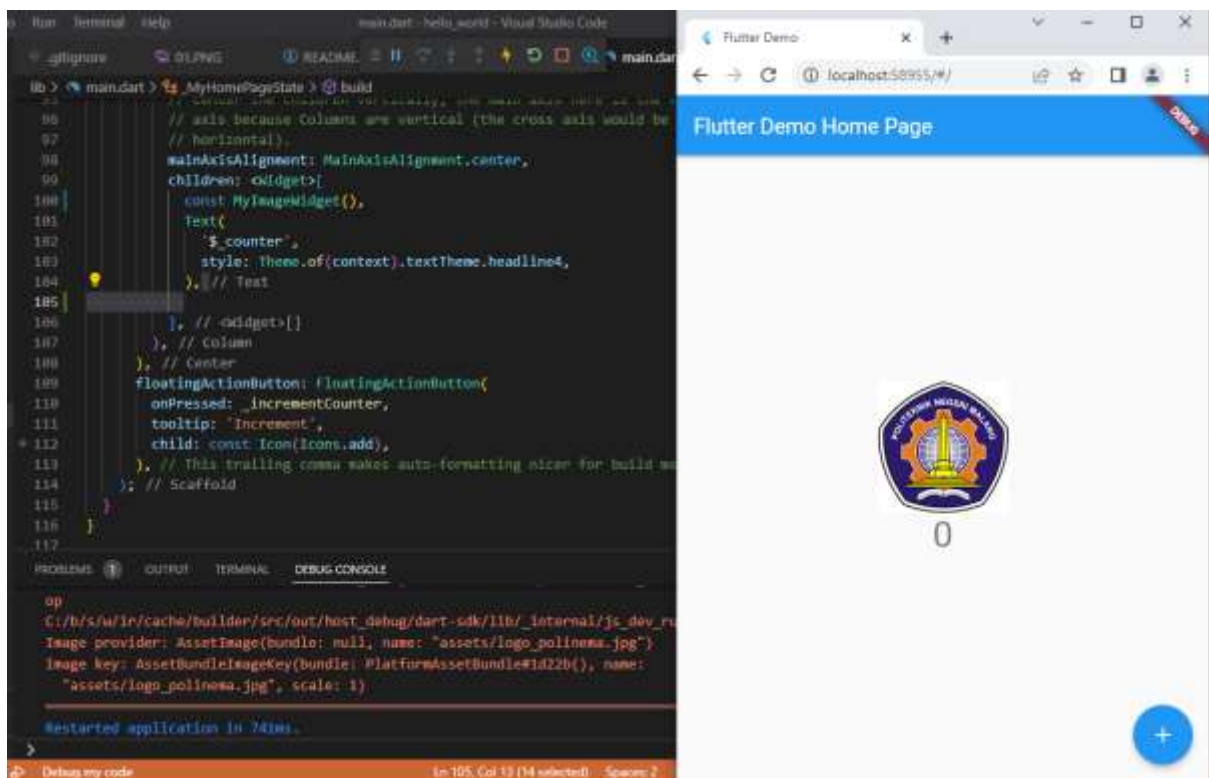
Run Terminal Help main.dart - hello_world - Visual Studio Code

.gitignore 01.PNG README main.dart

lib > main.dart > _MyHomePageState > build

96 // axis because Columns are vertical (the cross axis would be
97 // horizontal).
98 mainAxisAlignment: MainAxisAlignment.center,
99 children: <Widget>[
100 const MyImageWidget(),
101 Text(
102 '$_counter',
103 style: Theme.of(context).textTheme.headline4,
104 ), // Text
105
106 ], // <Widget>[]
107 ), // Column
108 ), // Center
109 floatingActionButton: FloatingActionButton(
110 onPressed: _incrementCounter,
111 tooltip: 'Increment',
112 child: const Icon(Icons.add),
113 ), // This trailing comma makes auto-formatting nicer for build me
114 ); // Scaffold
115 }
116 }
117

PROBLEMS 1 OUTPUT TERMINAL DEBUG CONSOLE

op
C:/b/s/w/ir/cache/builder/src/out/host_debug/dart-sdk/lib/_internal/js_dev_ru
Image provider: AssetImage(bundle: null, name: "assets/logo_polinema.jpg")
Image key: AssetBundleImageKey(bundle: PlatformAssetBundle#1d22b(), name:
"assets/logo_polinema.jpg", scale: 1)

Restarted application in 74ms.

Debug my code Ln 105, Col 13 (14 selected) Spaces: 2

Flutter Demo
localhost:58955/#/
DEBUG
Flutter Demo Home Page
POLITEKNIK NEGERI MALANG
0
+